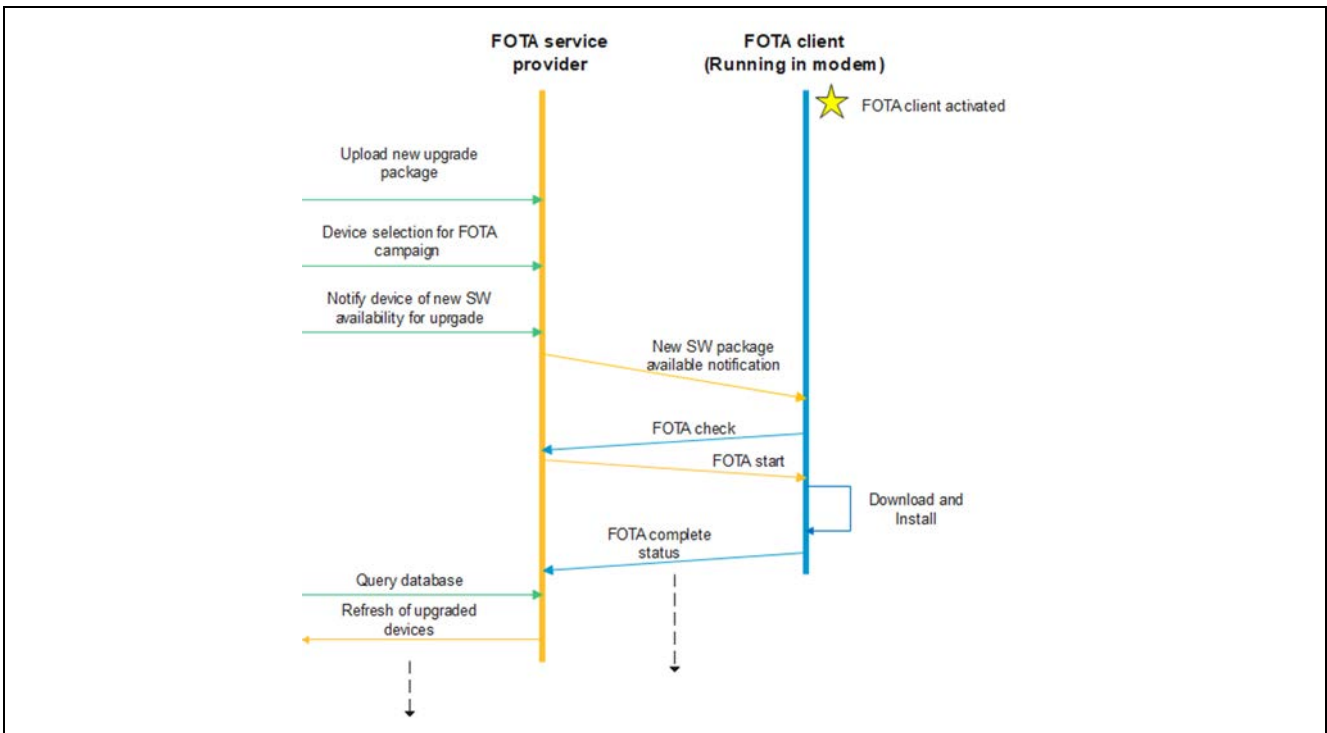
FOTA service provider

FOTA client (Running in modem)

FOTA client activated

Upload new upgrade package

Device selection for FOTA campaign

Notify device of new SW availability for uprgade

New SW package available notification

FOTA check

FOTA start

Download and Install

FOTA complete status

Query database

Refresh of upgraded devices